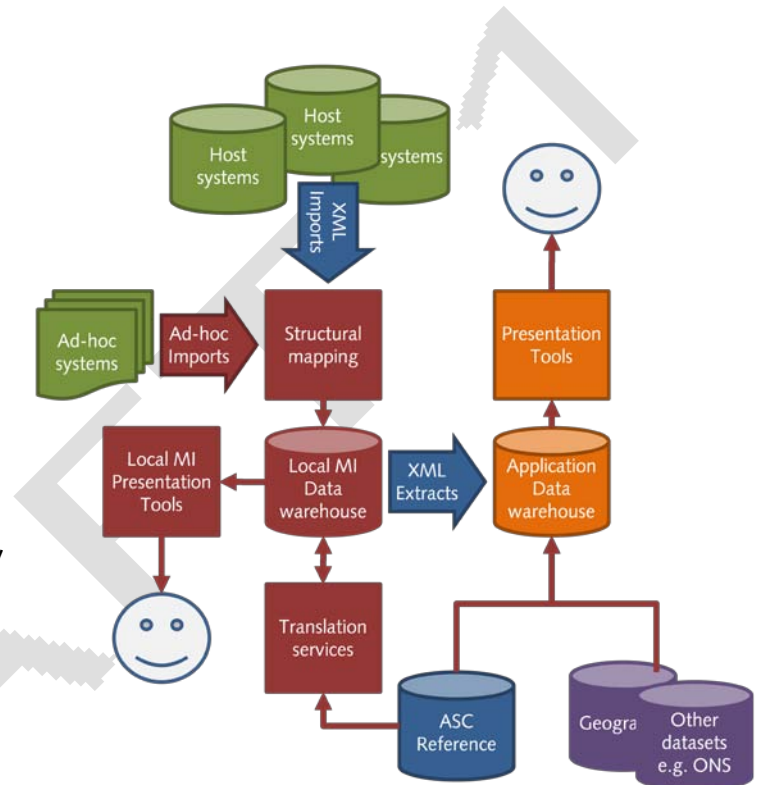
Host systems

Host systems

systems

XML Imports

Ad-hoc systems

Ad-hoc Imports

Structural mapping

Local MI Presentation Tools

Local MI Data warehouse

XML Extracts

Application Data warehouse

Presentation Tools

Translation services

ASC Reference

Geogra

Other datasets e.g. ONS